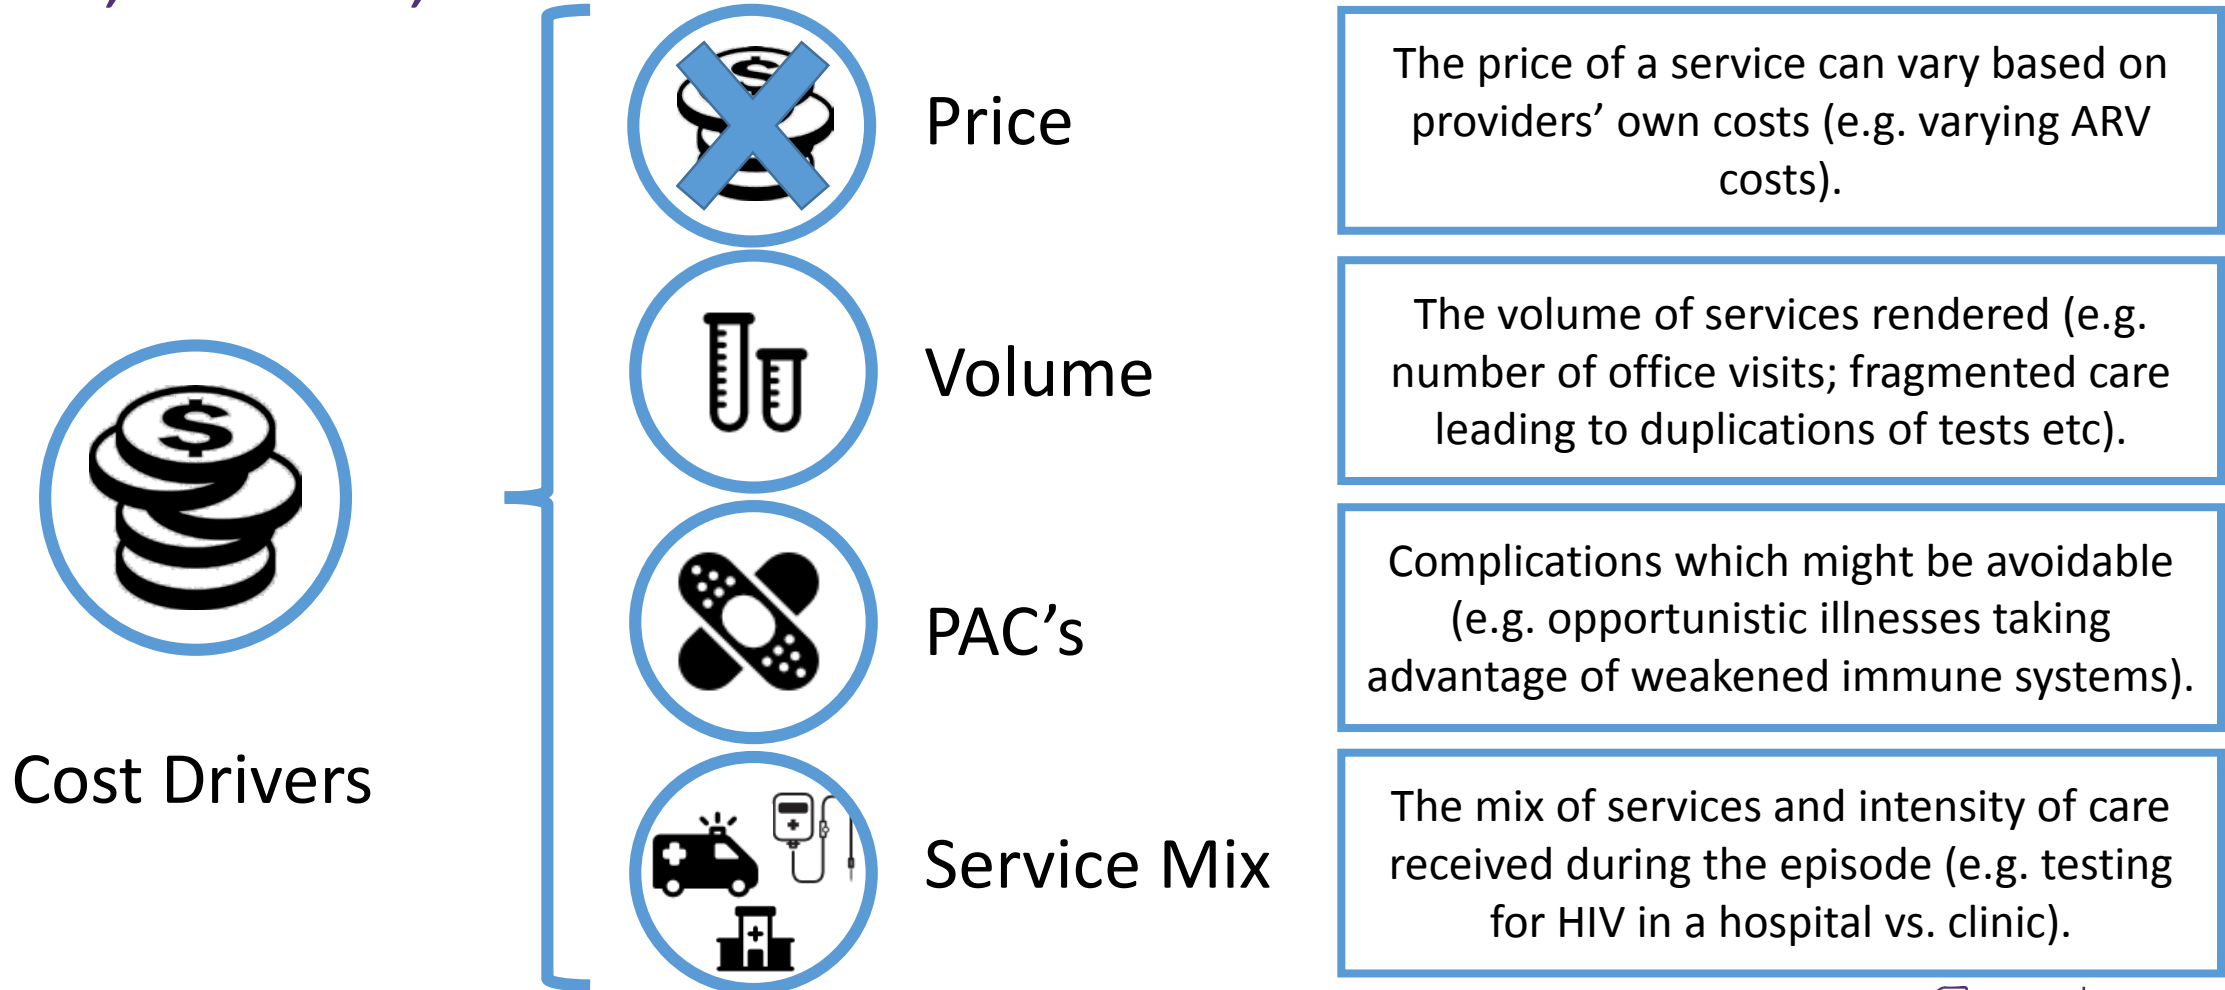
Cost Drivers

Price

The price of a service can vary based on providers’ own costs (e.g. varying ARV costs).

Volume

The volume of services rendered (e.g. number of office visits; fragmented care leading to duplications of tests etc).

PAC’s

Complications which might be avoidable (e.g. opportunistic illnesses taking advantage of weakened immune systems).

Service Mix

The mix of services and intensity of care received during the episode (e.g. testing for HIV in a hospital vs. clinic).